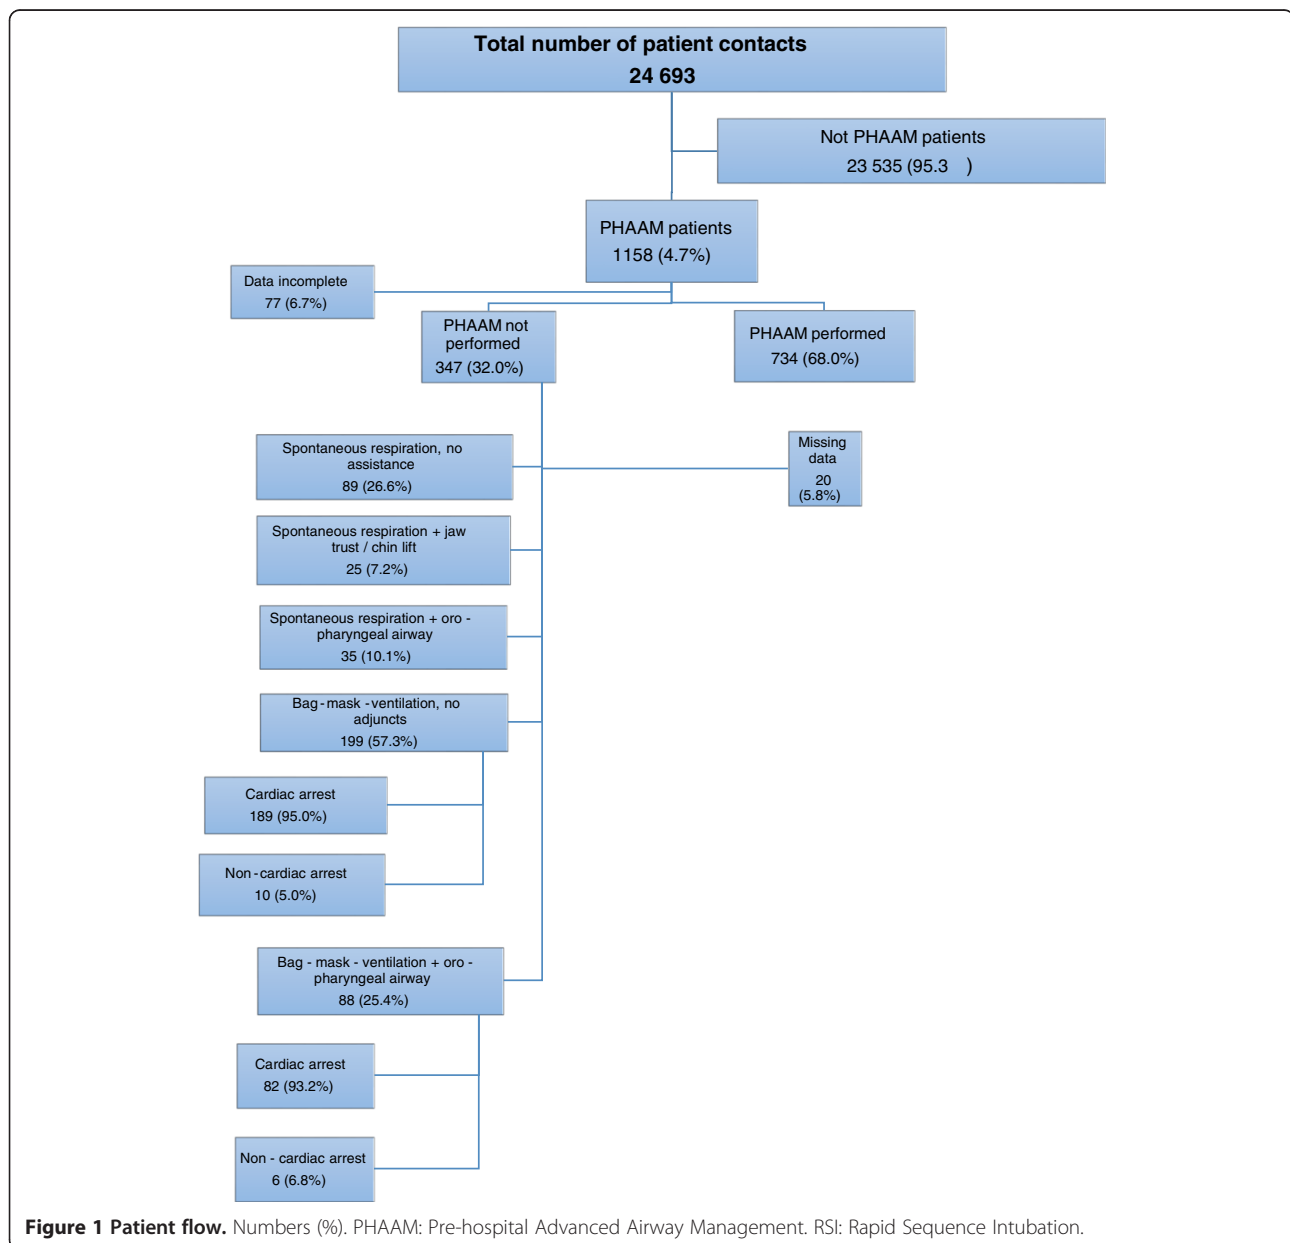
Total number of patient contacts
24 693

Not PHAAM patients
23 535 (95.3 )

PHAAM patients
1158 (4.7%)

Data incomplete
77 (6.7%)

PHAAM not performed
347 (32.0%)

PHAAM performed
734 (68.0%)

Spontaneous respiration, no assistance
89 (26.6%)

Missing data
20
(5.8%)

Spontaneous respiration + jaw trust / chin lift
25 (7.2%)

Spontaneous respiration + oro - pharyngeal airway
35 (10.1%)

Bag - mask - ventilation, no adjuncts
199 (57.3%)

Cardiac arrest
189 (95.0%)

Non - cardiac arrest
10 (5.0%)

Bag - mask - ventilation + oro - pharyngeal airway
88 (25.4%)

Cardiac arrest
82 (93.2%)

Non - cardiac arrest
6 (6.8%)

**Figure 1 Patient flow.** Numbers (%). PHAAM: Pre-hospital Advanced Airway Management. RSI: Rapid Sequence Intubation.